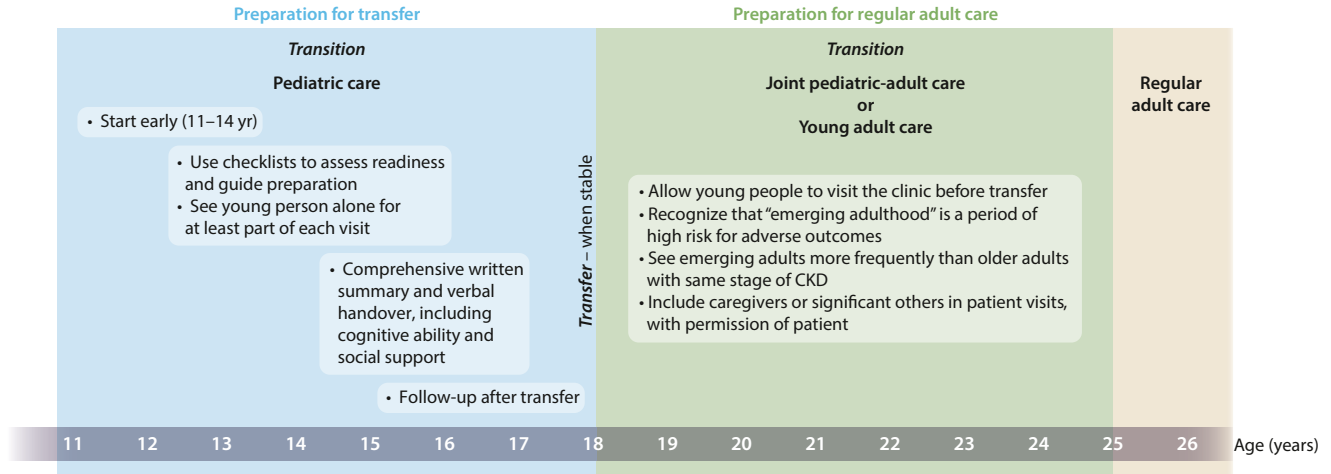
Preparation for transfer

Preparation for regular adult care

*Transition*

Pediatric care

• Start early (11–14 yr)

• Use checklists to assess readiness and guide preparation
• See young person alone for at least part of each visit

• Comprehensive written summary and verbal handover, including cognitive ability and social support

• Follow-up after transfer

*Transfer* – when stable

*Transition*

Joint pediatric-adult care
or
Young adult care

• Allow young people to visit the clinic before transfer
• Recognize that "emerging adulthood" is a period of high risk for adverse outcomes
• See emerging adults more frequently than older adults with same stage of CKD
• Include caregivers or significant others in patient visits, with permission of patient

Regular adult care

11 12 13 14 15 16 17 18 19 20 21 22 23 24 25 26 Age (years)